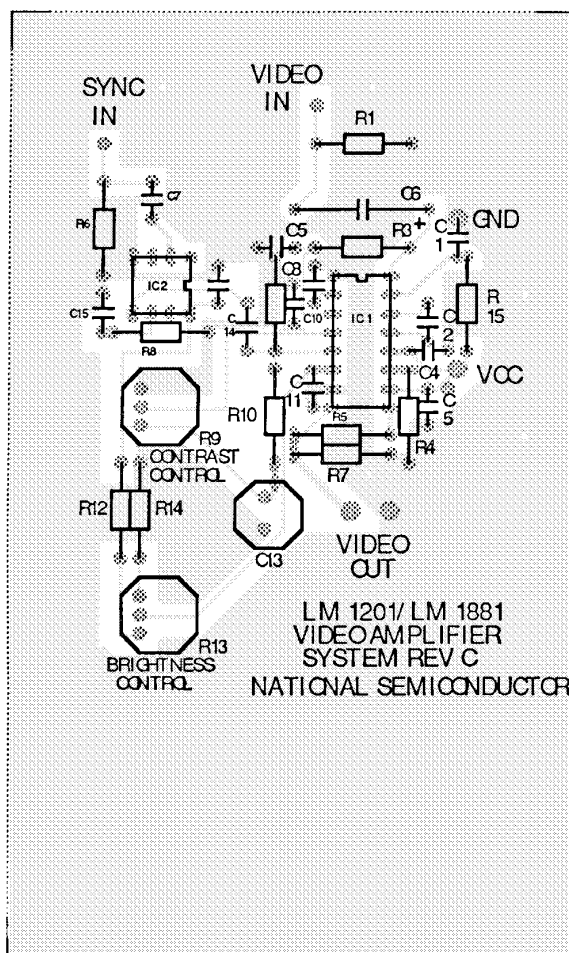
SYNC IN

VIDEO IN

R1

C7

C6

R6

C5

R3 +

C 1

GND

C3

IC2

C10

IC1

R 15

C15

C 14

R8

C 2

C4

VCC

C 11

R9 CONTRAST CONTROL

R10

R5

C 5

R7

R4

R12

R14

C13

VIDEO OUT

LM 1201/ LM 1881 VIDEOAMPLIFIER SYSTEM REV C NATIONAL SEMICONDUCTOR

R13

BRIGHTNESS CONTROL